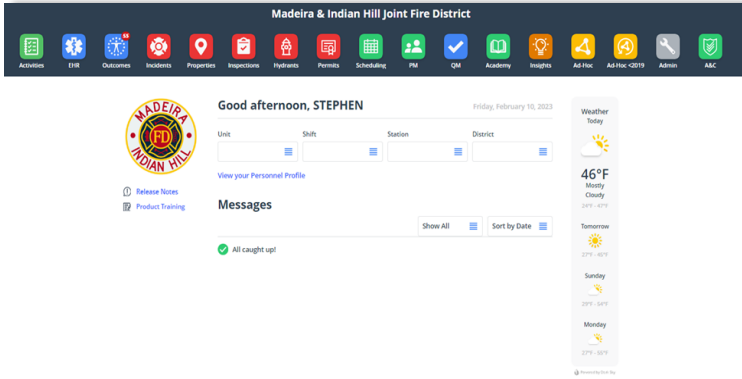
Madeira & Indian Hill Joint Fire District

Activities
EHR
US
Outcomes
Incidents
Properties
Inspections
Hydrants
Permits
Scheduling
PM
QM
Academy
Insights
Ad-Hoc
Ad-Hoc <2019
Admin
A&C

MADEIRA
FD
INDIAN HILL

Release Notes
Product Training

Good afternoon, STEPHEN

Friday, February 10, 2023

Unit
Shift
Station
District

View your Personnel Profile

Messages

Show All
Sort by Date

All caught up!

Weather
Today
46°F
Mostly Cloudy
24°F - 47°F

Tomorrow
27°F - 45°F

Sunday
29°F - 54°F

Monday
27°F - 58°F

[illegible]